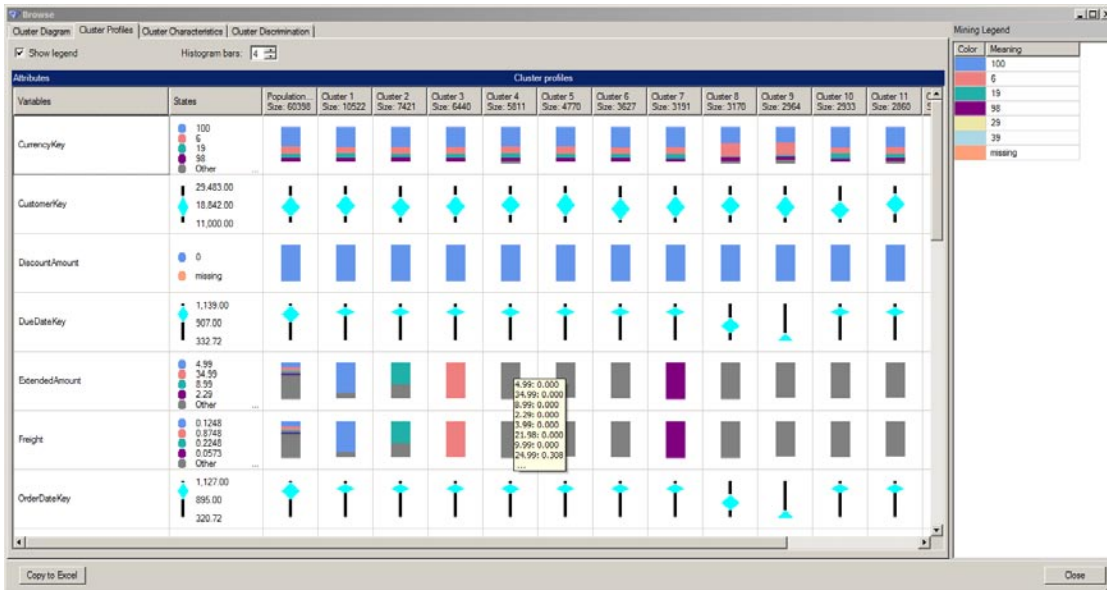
Browse

Cluster Diagram | Cluster Profiles | Cluster Characteristics | Cluster Discrimination

Show legend    Histogram bars: 4

Attributes    Cluster profiles

| Variables | States | Population... Size: 60398 | Cluster 1 Size: 10522 | Cluster 2 Size: 7421 | Cluster 3 Size: 6440 | Cluster 4 Size: 5811 | Cluster 5 Size: 4770 | Cluster 6 Size: 3627 | Cluster 7 Size: 3191 | Cluster 8 Size: 3170 | Cluster 9 Size: 2964 | Cluster 10 Size: 2933 | Cluster 11 Size: 2860 | C S |
|---|---|---|---|---|---|---|---|---|---|---|---|---|---|---|
| CurrencyKey | 100 6 19 98 Other ... | | | | | | | | | | | | | |
| CustomerKey | 29,483.00 18,842.00 11,000.00 | | | | | | | | | | | | | |
| DiscountAmount | 0 missing | | | | | | | | | | | | | |
| DueDateKey | 1,139.00 907.00 332.72 | | | | | | | | | | | | | |
| ExtendedAmount | 4.99 34.99 8.99 2.29 Other ... | | | | | | | | | | | | | |
| Freight | 0.1248 0.8748 0.2248 0.0573 Other ... | | | | | | | | | | | | | |
| OrderDateKey | 1,127.00 895.00 320.72 | | | | | | | | | | | | | |

4.99: 0.000
34.99: 0.000
8.99: 0.000
2.29: 0.000
3.99: 0.000
21.98: 0.000
9.99: 0.000
24.99: 0.308
...

Mining Legend

| Color | Meaning |
|---|---|
| | 100 |
| | 6 |
| | 19 |
| | 98 |
| | 29 |
| | 39 |
| | missing |

Copy to Excel

Close